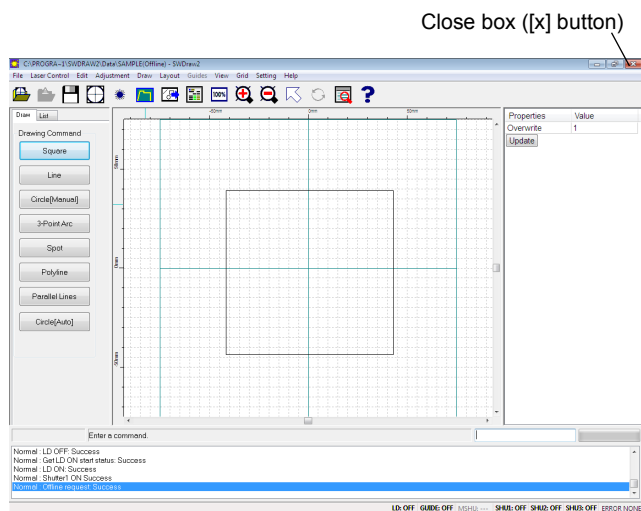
Close box ([x] button)

C:\PROGRA~1\SWDRAW2\Data\SAMPLE(Offline) - SWDraw2

File Laser Control Edit Adjustment Draw Layout Guides View Grid Setting Help

100%

?

Draw List

Drawing Command

Square

Line

Circle[Manual]

3-Point Arc

Spot

Polyline

Parallel Lines

Circle[Auto]

-50mm 0mm 50mm

50mm

0mm

-50mm

| Properties | Value |
|---|---|
| Overwrite | 1 |

Update

Enter a command.

Normal : LD OFF: Success
Normal : Get LD ON start status: Success
Normal : LD ON: Success
Normal : Shutter1 ON Success
Normal : Offline request: Success

LD: OFF GUIDE: OFF MSHU: --- SHU1: OFF SHU2: OFF SHU3: OFF ERROR NONE